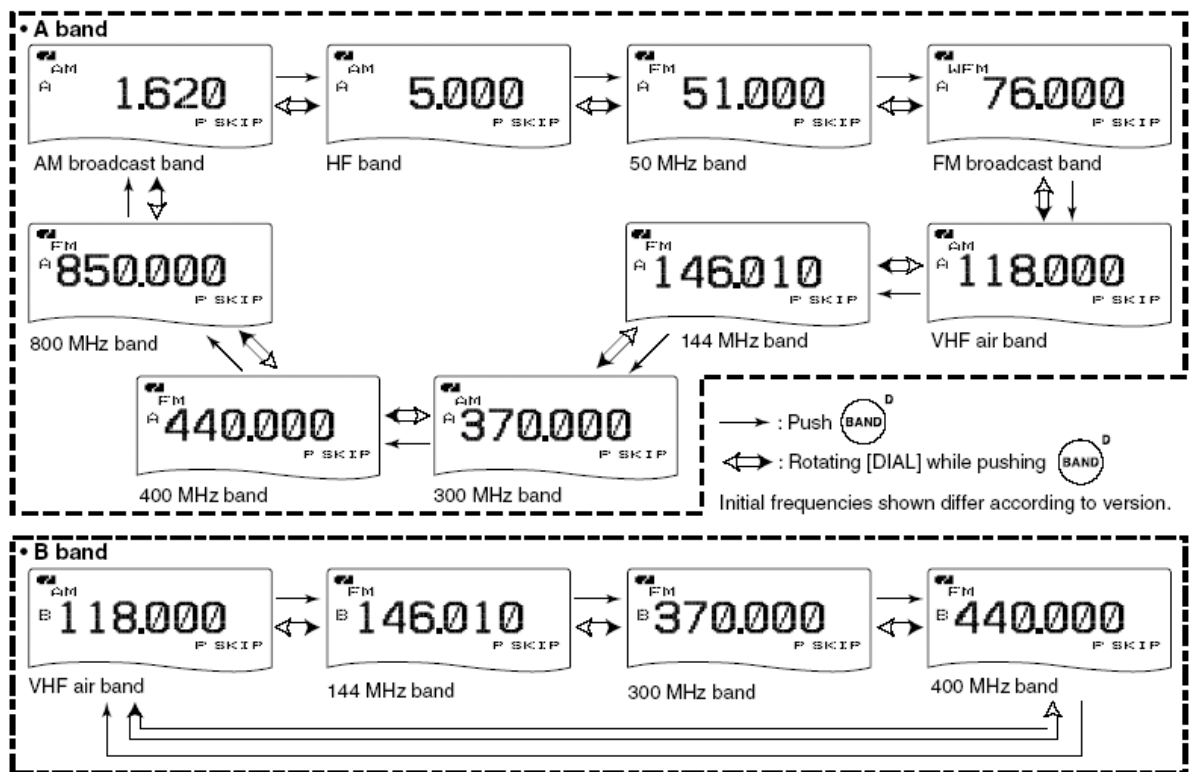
• A band

AM
A
1.620
P SKIP
AM broadcast band

AM
A
5.000
P SKIP
HF band

FM
A
51.000
P SKIP
50 MHz band

WFM
A
76.000
P SKIP
FM broadcast band

FM
A
850.000
P SKIP
800 MHz band

FM
A
146.010
P SKIP
144 MHz band

AM
A
118.000
P SKIP
VHF air band

FM
A
440.000
P SKIP
400 MHz band

AM
A
370.000
P SKIP
300 MHz band

→ : Push BAND D
⟺ : Rotating [DIAL] while pushing BAND D
Initial frequencies shown differ according to version.

• B band

AM
B
118.000
P SKIP
VHF air band

FM
B
146.010
P SKIP
144 MHz band

FM
B
370.000
P SKIP
300 MHz band

FM
B
440.000
P SKIP
400 MHz band